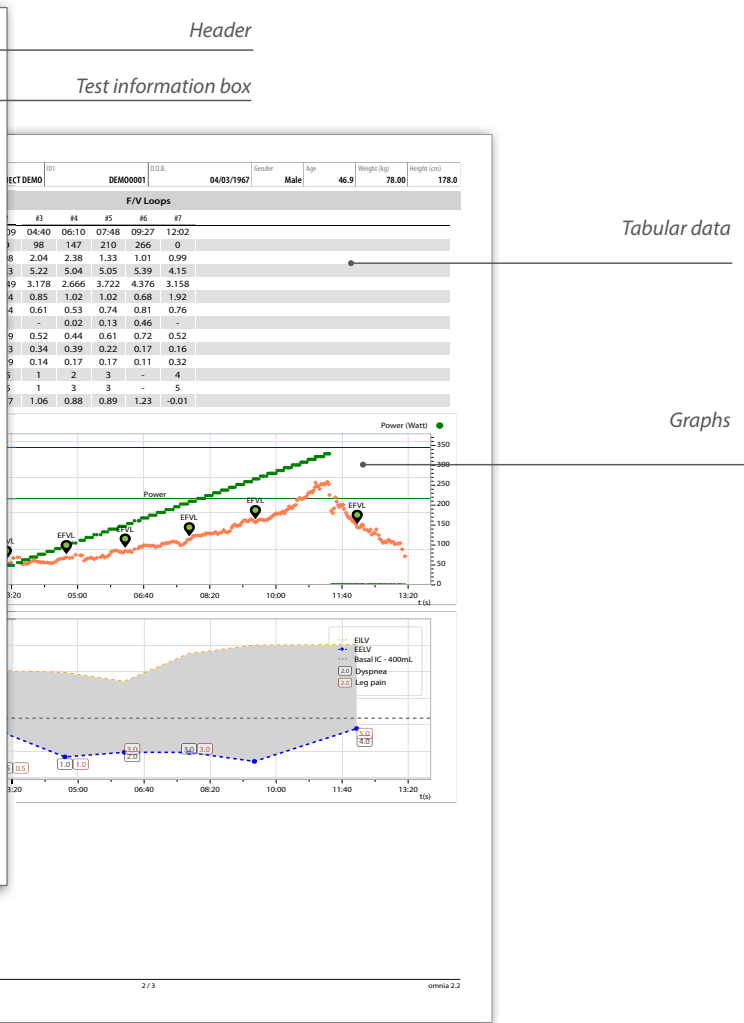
Header

Test information box

Tabular data

Graphs

| JECT DEMO | ID1 DEMO0001 | D.O.B. 04/03/1967 | Gender Male | Age 46.9 | Weight (kg) 78.00 | Height (cm) 178.0 |
|---|---|---|---|---|---|---|

F/V Loops

| | #3 | #4 | #5 | #6 | #7 |
|---|---|---|---|---|---|
| 09 | 04:40 | 06:10 | 07:48 | 09:27 | 12:02 |
| 9 | 98 | 147 | 210 | 266 | 0 |
| 8 | 2.04 | 2.38 | 1.33 | 1.01 | 0.99 |
| 3 | 5.22 | 5.04 | 5.05 | 5.39 | 4.15 |
| 49 | 3.178 | 2.666 | 3.722 | 4.376 | 3.158 |
| 4 | 0.85 | 1.02 | 1.02 | 0.68 | 1.92 |
| 4 | 0.61 | 0.53 | 0.74 | 0.81 | 0.76 |
| | - | 0.02 | 0.13 | 0.46 | - |
| 9 | 0.52 | 0.44 | 0.61 | 0.72 | 0.52 |
| 3 | 0.34 | 0.39 | 0.22 | 0.17 | 0.16 |
| 9 | 0.14 | 0.17 | 0.17 | 0.11 | 0.32 |
| 5 | 1 | 2 | 3 | - | 4 |
| 5 | 1 | 3 | 3 | - | 5 |
| 7 | 1.06 | 0.88 | 0.89 | 1.23 | -0.01 |

Power (Watt)
350 300 250 200 150 100 50 0
Power
EFVL EFVL EFVL EFVL EFVL EFVL VL
3:20 05:00 06:40 08:20 10:00 11:40 13:20 t (s)

EILV
EELV
Basal IC - 400mL
2.0 Dyspnea
2.0 Leg pain
5 0.5 1.0 1.0 3.0 2.0 3.0 3.0 5.0 4.0
3:20 05:00 06:40 08:20 10:00 11:40 13:20 t(s)

2 / 3
omnia 2.2